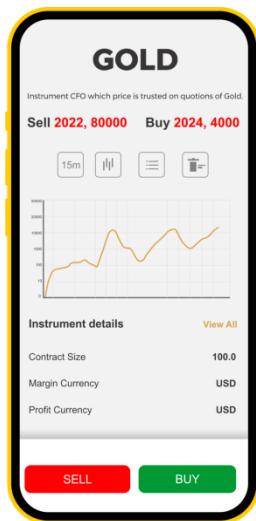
GOLD

Instrument CFO which price is trusted on quotions of Gold.

Sell 2022, 80000 Buy 2024, 4000

15m

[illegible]

Instrument details View All

Contract Size 100.0

Margin Currency USD

Profit Currency USD

SELL BUY